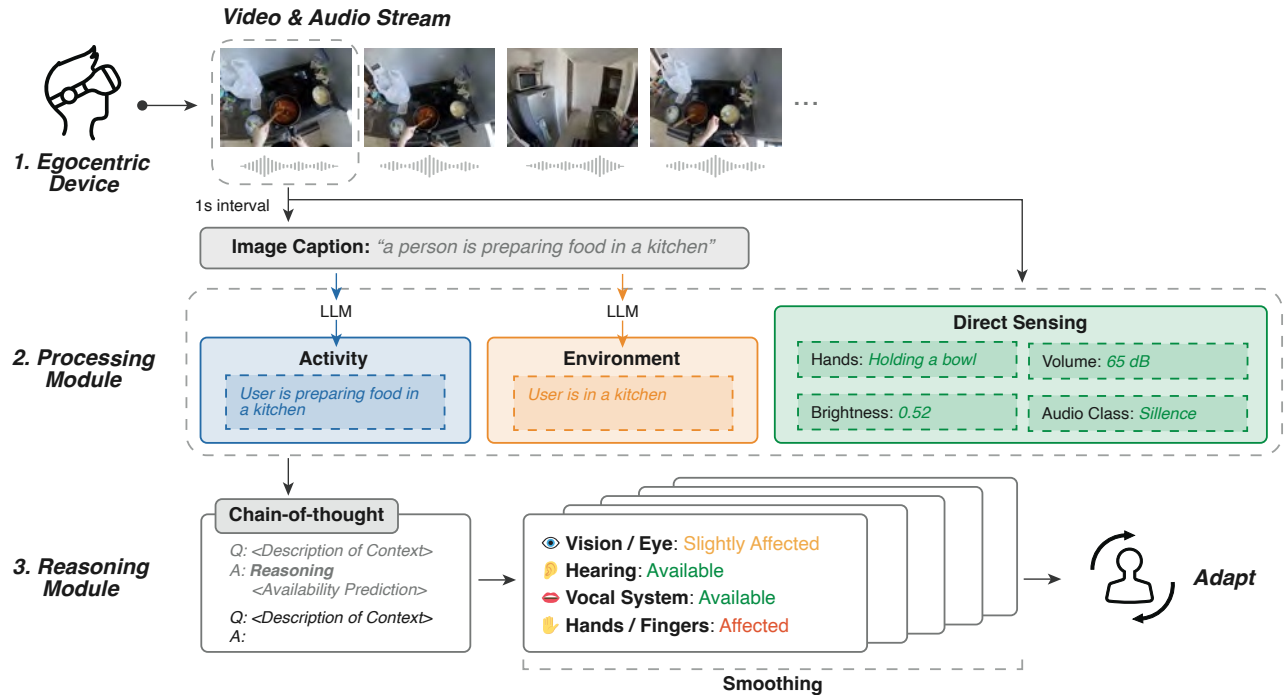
Video & Audio Stream

...

1. Egocentric Device

1s interval

Image Caption: "a person is preparing food in a kitchen"

LLM

LLM

2. Processing Module

Activity

User is preparing food in a kitchen

Environment

User is in a kitchen

Direct Sensing

Hands: Holding a bowl

Volume: 65 dB

Brightness: 0.52

Audio Class: Sillence

3. Reasoning Module

Chain-of-thought

Q: <Description of Context>
A: Reasoning
<Availability Prediction>

Q: <Description of Context>
A:

Vision / Eye: Slightly Affected
Hearing: Available
Vocal System: Available
Hands / Fingers: Affected

Smoothing

Adapt